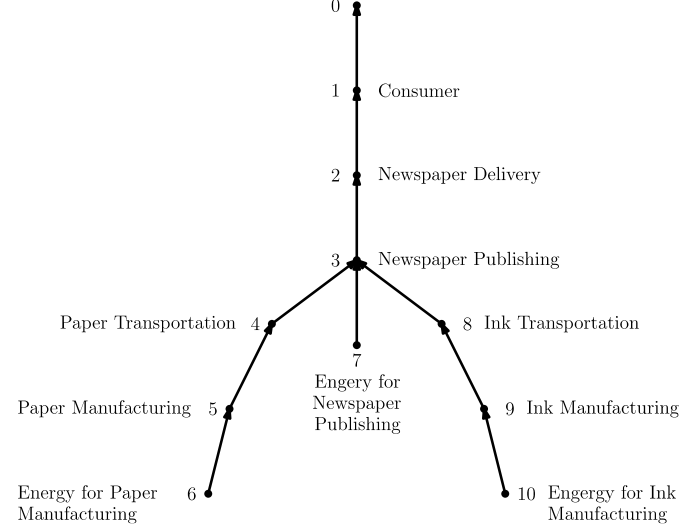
0

1 Consumer

2 Newspaper Delivery

3 Newspaper Publishing

Paper Transportation 4

7
Engery for Newspaper Publishing

8 Ink Transportation

Paper Manufacturing 5

9 Ink Manufacturing

Energy for Paper Manufacturing 6

10 Engergy for Ink Manufacturing